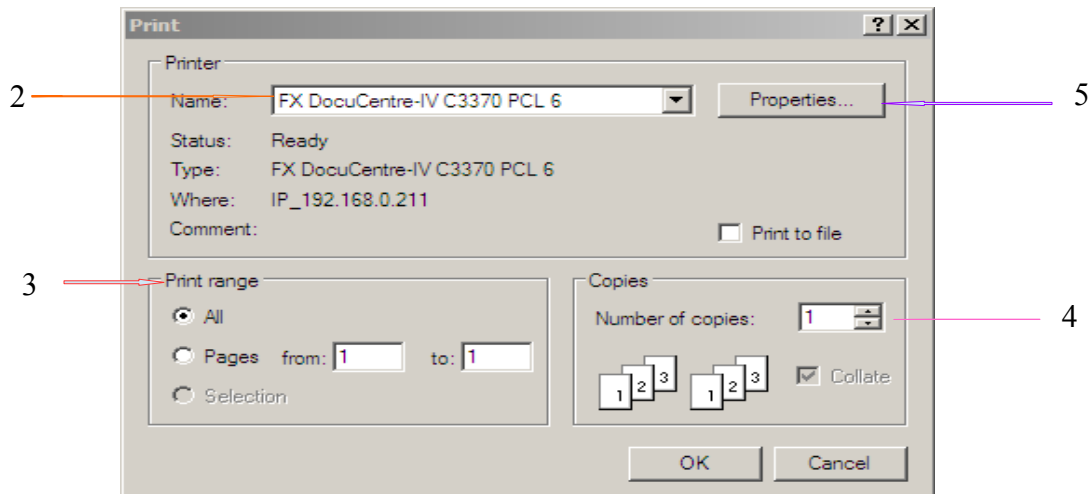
Print

?

X

Printer

2

Name: FX DocuCentre-IV C3370 PCL 6

Properties...

5

Status: Ready

Type: FX DocuCentre-IV C3370 PCL 6

Where: IP_192.168.0.211

Comment:

Print to file

3

Print range

All

Pages from: 1 to: 1

Selection

Copies

Number of copies: 1

4

1 2 3 1 2 3

Collate

OK

Cancel